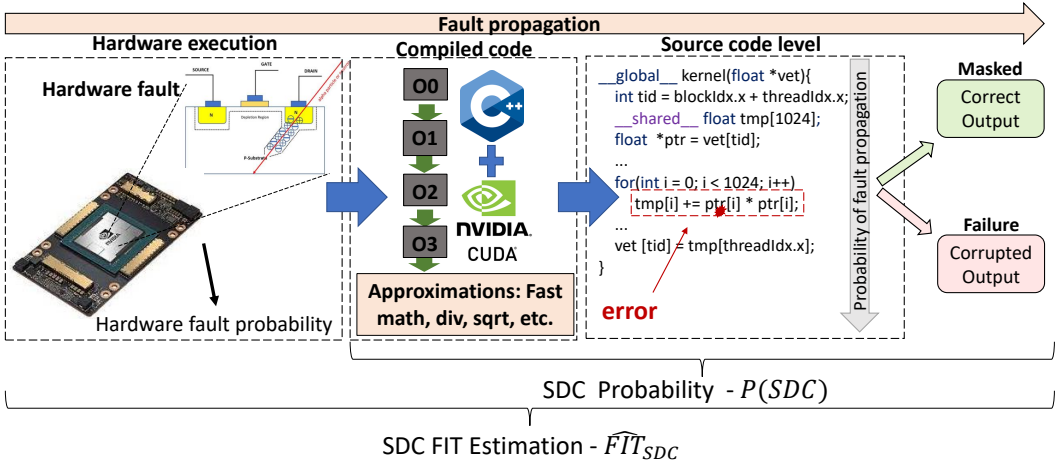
Fault propagation

Hardware execution

Hardware fault

SOURCE

GATE

DRAIN

N

N

Depletion Region

P-Substrate

Hardware fault probability

Compiled code

O0

O1

O2

O3

C++

NVIDIA.

CUDA

Approximations: Fast math, div, sqrt, etc.

Source code level

__global__ kernel(float *vet){
int tid = blockIdx.x + threadIdx.x;
__shared__ float tmp[1024];
float *ptr = vet[tid];
...
for(int i = 0; i < 1024; i++)
tmp[i] += ptr[i] * ptr[i];
...
vet [tid] = tmp[threadIdx.x];
}

error

Probability of fault propagation

Masked

Correct Output

Failure

Corrupted Output

SDC Probability - $P(SDC)$

SDC FIT Estimation - $\widehat{FIT}_{SDC}$